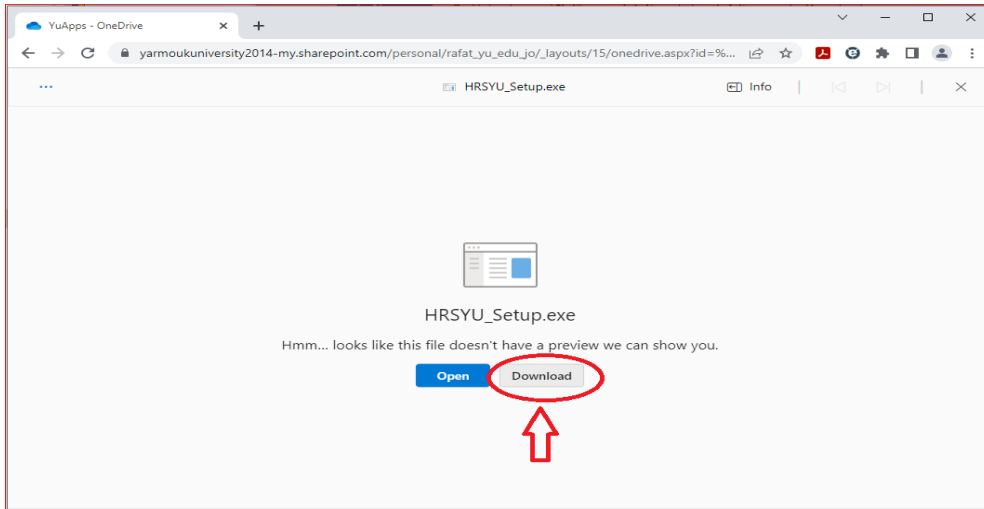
YuApps - OneDrive

yarmoukuniversity2014-my.sharepoint.com/personal/rafat_yu_edu_jo/_layouts/15/onedrive.aspx?id=%...

...

HRSYU_Setup.exe

Info

HRSYU_Setup.exe

Hmm... looks like this file doesn't have a preview we can show you.

Open

Download